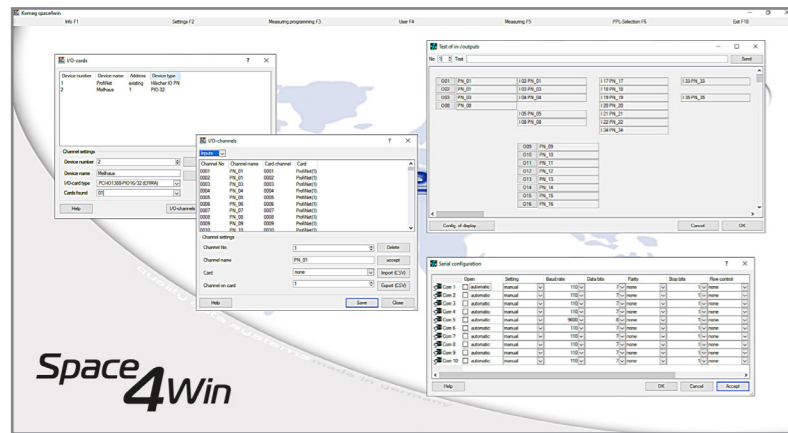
Kornag spacelwin

Info F1 Settings F2 Measuring programming F3 User F4 Measuring F5 FPL Selection F6 Exit F10

I/O-cards ? ✕

| Device number | Device name | Address | Device type |
|---|---|---|---|
| 1 | ProfiNet | existing | Hilscher IO PN |
| 2 | Meilhaus | 1 | PIO-32 |

Channel settings
Device number 2
Device name Meilhaus
I/O-card type PCI-IO1368-PIO16/32 (EPIRA)
Cards found 01
Help I/O-channels

I/O-channels ? ✕

Inputs

| Channel No. | Channel name | Card channel | Card |
|---|---|---|---|
| 0001 | PN_01 | 0001 | ProfiNet(1) |
| 0002 | PN_01 | 0002 | ProfiNet(1) |
| 0003 | PN_03 | 0003 | ProfiNet(1) |
| 0004 | PN_04 | 0004 | ProfiNet(1) |
| 0005 | PN_05 | 0005 | ProfiNet(1) |
| 0006 | PN_06 | 0006 | ProfiNet(1) |
| 0007 | PN_07 | 0007 | ProfiNet(1) |
| 0008 | PN_08 | 0008 | ProfiNet(1) |
| 0009 | PN_09 | 0009 | ProfiNet(1) |
| 0010 | PN_10 | 0010 | ProfiNet(1) |

Channel settings
Channel No. 1 Delete
Channel name PN_01 accept
Card none Import (CSV)
Channel on card 1 Export (CSV)
Help Save Close

Test of in-/outputs — ☐ ✕
No 1 Text Send

O01 PN_01 I 02 PN_01 I 17 PN_17 I 33 PN_33
O02 PN_01 I 03 PN_03 I 18 PN_18
O03 PN_03 I 04 PN_04 I 19 PN_19 I 35 PN_35
O08 PN_08 I 20 PN_20
I 05 PN_05 I 21 PN_21
I 08 PN_08 I 22 PN_22
I 34 PN_34
O09 PN_09
O10 PN_10
O11 PN_11
O12 PN_12
O13 PN_13
O14 PN_14
O15 PN_15
O16 PN_16

Config. of display Cancel OK

Serial configuration ? ✕

| | Open | Setting | Baud rate | Data bits | Parity | Stop bits | Flow control |
|---|---|---|---|---|---|---|---|
| Com 1 | automatic | manual | 110 | 7 | none | 1 | none |
| Com 2 | automatic | manual | 110 | 7 | none | 1 | none |
| Com 3 | automatic | manual | 110 | 7 | none | 1 | none |
| Com 4 | automatic | manual | 110 | 7 | none | 1 | none |
| Com 5 | automatic | manual | 9600 | 8 | none | 1 | none |
| Com 6 | automatic | manual | 110 | 7 | none | 1 | none |
| Com 7 | automatic | manual | 110 | 7 | none | 1 | none |
| Com 8 | automatic | manual | 110 | 7 | none | 1 | none |
| Com 9 | automatic | manual | 110 | 7 | none | 1 | none |
| Com 10 | automatic | manual | 110 | 7 | none | 1 | none |

Help OK Cancel Accept

quality ... systems made in germany

Space4Win